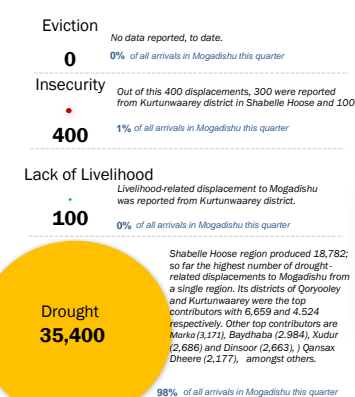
Eviction

0

No data reported, to date.

0% of all arrivals in Mogadishu this quarter

Insecurity

400

Out of this 400 displacements, 300 were reported from Kurtunwaarey district in Shabelle Hoose and 100

1% of all arrivals in Mogadishu this quarter

Lack of Livelihood

100

Livelihood-related displacement to Mogadishu was reported from Kurtunwaarey district.

0% of all arrivals in Mogadishu this quarter

Drought

35,400

Shabelle Hoose region produced 18,782; so far the highest number of drought-related displacements to Mogadishu from a single region. Its districts of Qoryooley and Kurtunwaarey were the top contributors with 6,659 and 4.524 respectively. Other top contributors are Marka (3,171), Baydhaba (2.984), Xudur (2,686) and Dinsoor (2,663), ) Qansax Dheere (2,177), amongst others.

98% of all arrivals in Mogadishu this quarter